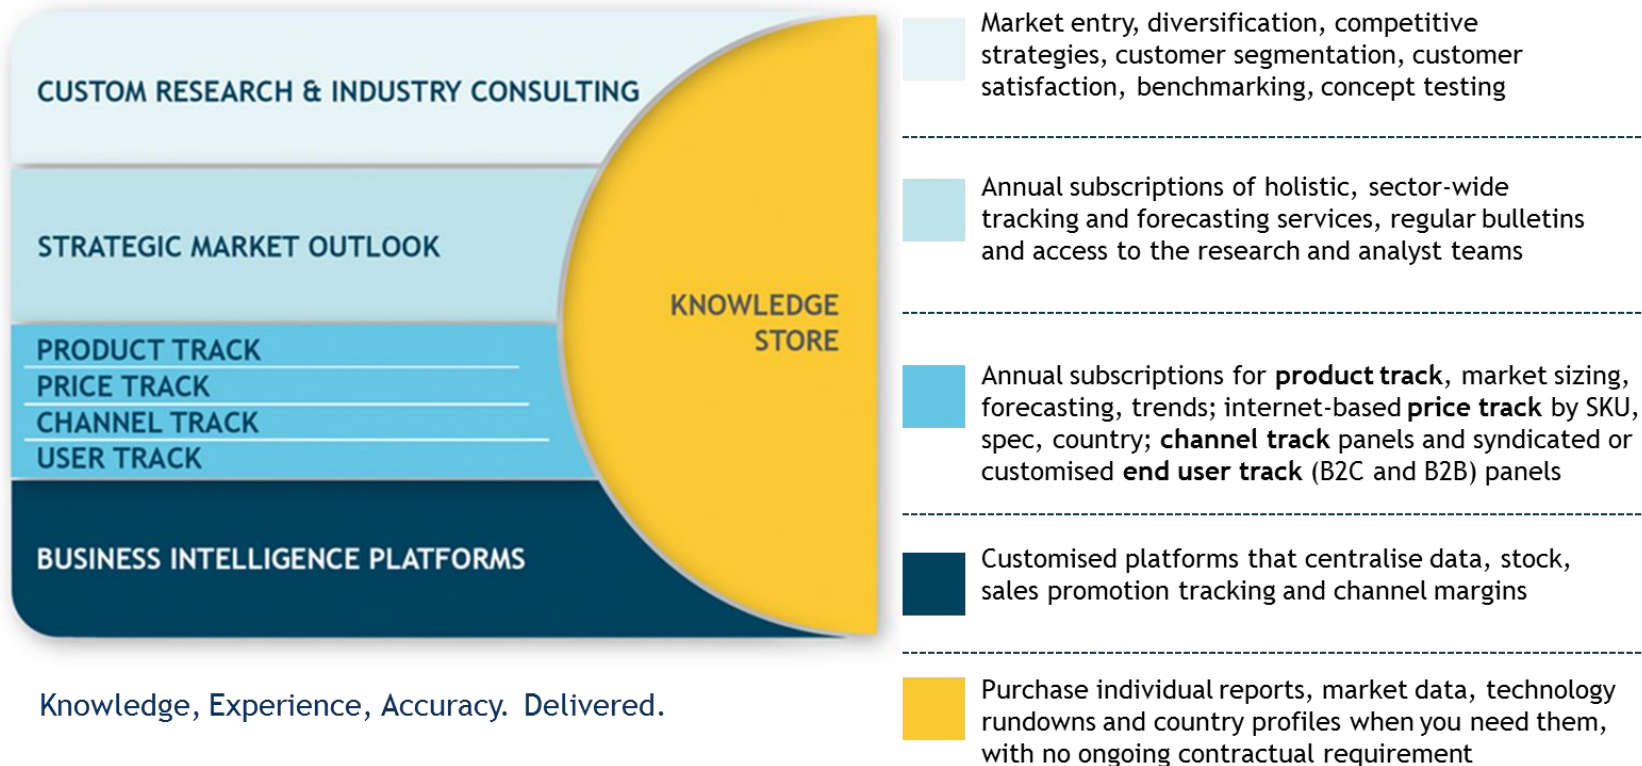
CUSTOM RESEARCH & INDUSTRY CONSULTING

STRATEGIC MARKET OUTLOOK

PRODUCT TRACK
PRICE TRACK
CHANNEL TRACK
USER TRACK

BUSINESS INTELLIGENCE PLATFORMS

KNOWLEDGE STORE

Knowledge, Experience, Accuracy. Delivered.

Market entry, diversification, competitive strategies, customer segmentation, customer satisfaction, benchmarking, concept testing

Annual subscriptions of holistic, sector-wide tracking and forecasting services, regular bulletins and access to the research and analyst teams

Annual subscriptions for **product track**, market sizing, forecasting, trends; internet-based **price track** by SKU, spec, country; **channel track** panels and syndicated or customised **end user track** (B2C and B2B) panels

Customised platforms that centralise data, stock, sales promotion tracking and channel margins

Purchase individual reports, market data, technology rundowns and country profiles when you need them, with no ongoing contractual requirement